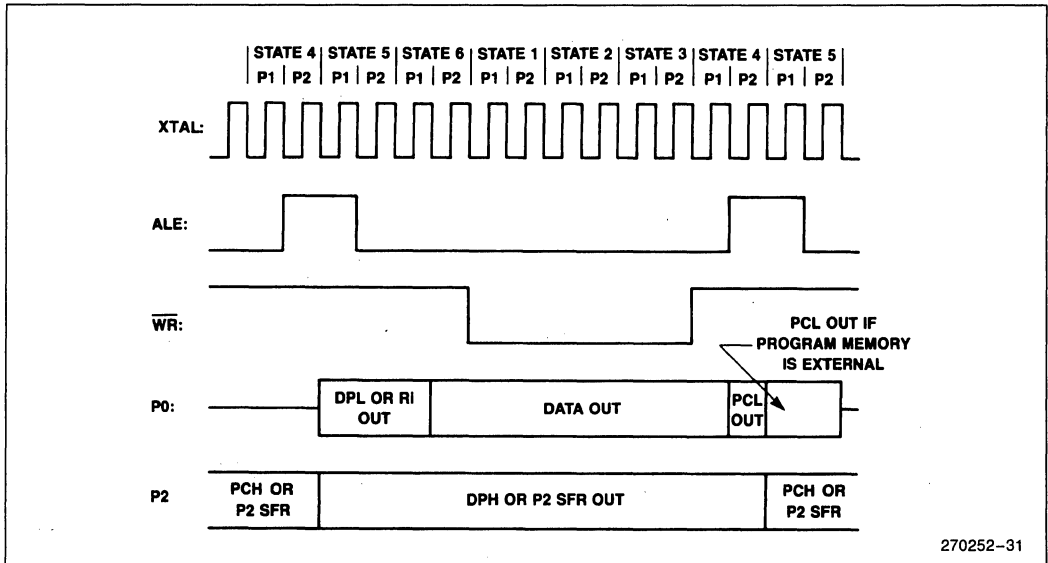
STATE 4 | STATE 5 | STATE 6 | STATE 1 | STATE 2 | STATE 3 | STATE 4 | STATE 5
P1 | P2 | P1 | P2 | P1 | P2 | P1 | P2 | P1 | P2 | P1 | P2 | P1 | P2 | P1 | P2

XTAL:

ALE:

$\overline{WR}$:

PCL OUT IF PROGRAM MEMORY IS EXTERNAL

P0:

DPL OR RI OUT

DATA OUT

PCL OUT

P2

PCH OR P2 SFR

DPH OR P2 SFR OUT

PCH OR P2 SFR

270252–31